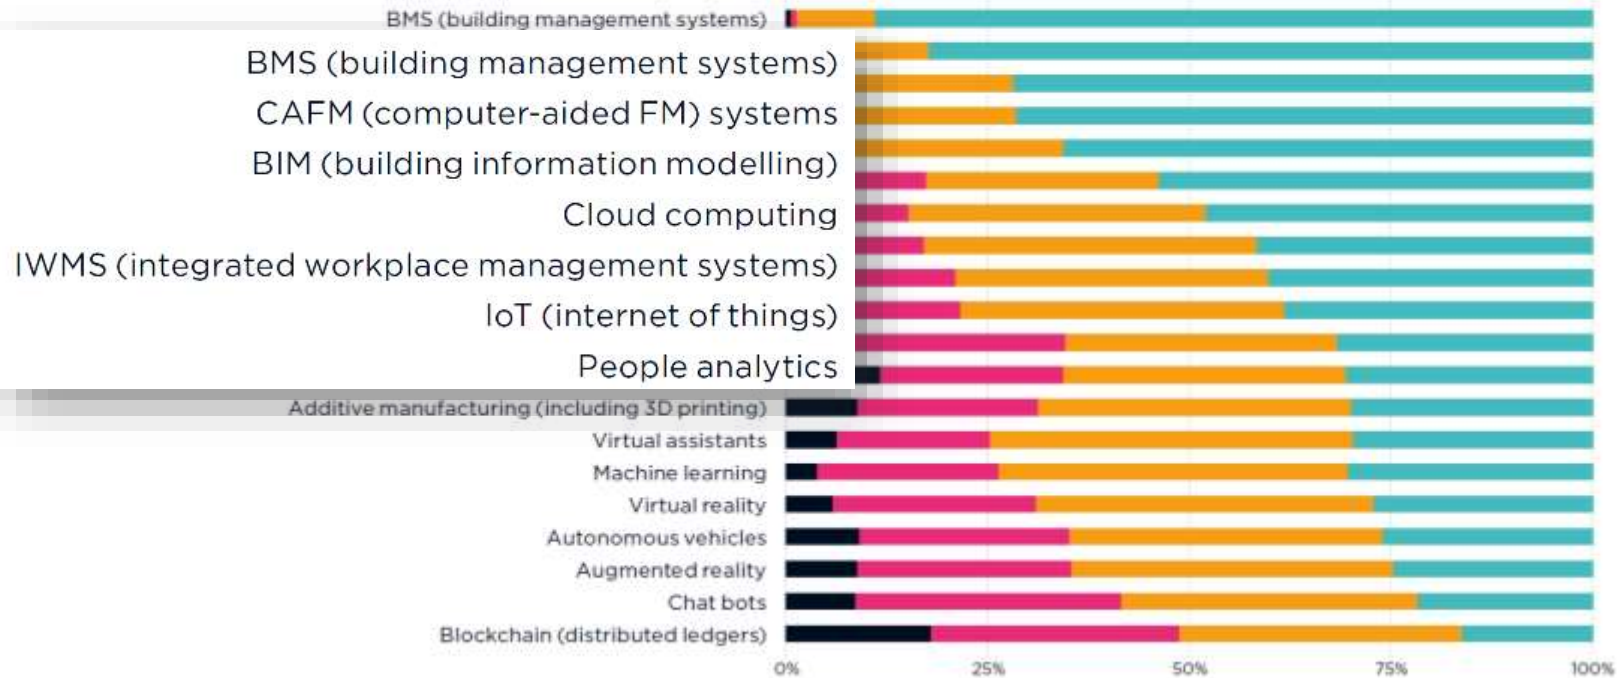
BMS (building management systems)

BMS (building management systems)
CAFM (computer-aided FM) systems
BIM (building information modelling)
Cloud computing
IWMS (integrated workplace management systems)
IoT (internet of things)
People analytics

Additive manufacturing (including 3D printing)
Virtual assistants
Machine learning
Virtual reality
Autonomous vehicles
Augmented reality
Chat bots
Blockchain (distributed ledgers)

0%
25%
50%
75%
100%